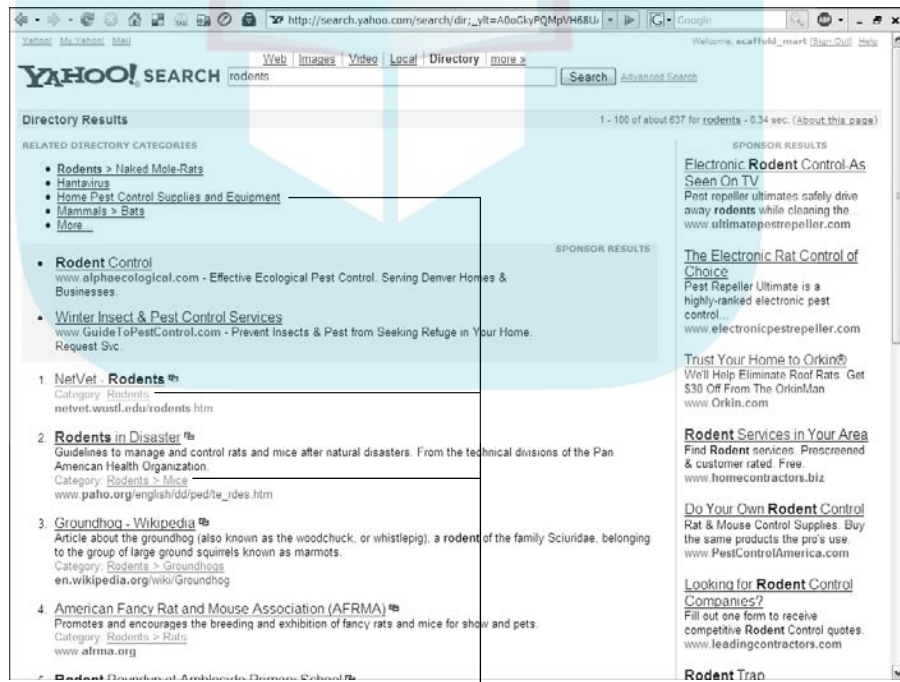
http://search.yahoo.com/search/dir;_ylt=A0oGkyPQMpVH68U

Google

Yahoo! My Yahoo! Mail

Welcome, scaffold_mart [Sign Out] Help

Web | Images | Video | Local | Directory | more »

YAHOO! SEARCH rodents

Search Advanced Search

Directory Results

1 - 100 of about 837 for rodents - 0.34 sec. (About this page)

RELATED DIRECTORY CATEGORIES

- Rodents > Naked Mole-Rats
- Hantavirus
- Home Pest Control Supplies and Equipment
- Mammals > Bats
- More...

SPONSOR RESULTS

- Rodent Control
www.alphaecological.com - Effective Ecological Pest Control. Serving Denver Homes & Businesses.

- Winter Insect & Pest Control Services
www.GuideToPestControl.com - Prevent Insects & Pest from Seeking Refuge in Your Home. Request Svc.

1. NetVet - Rodents
Category: Rodents
netvet.wustl.edu/rodents.htm

2. Rodents in Disaster
Guidelines to manage and control rats and mice after natural disasters. From the technical divisions of the Pan American Health Organization.
Category: Rodents > Mice
www.paho.org/english/dd/ped/te_rdes.htm

3. Groundhog - Wikipedia
Article about the groundhog (also known as the woodchuck, or whistlepig), a rodent of the family Sciuridae, belonging to the group of large ground squirrels known as marmots.
Category: Rodents > Groundhogs
en.wikipedia.org/wiki/Groundhog

4. American Fancy Rat and Mouse Association (AFRMA)
Promotes and encourages the breeding and exhibition of fancy rats and mice for show and pets.
Category: Rodents > Rats
www.afrma.org

5. Rodent Roundup at Ambleside Primary School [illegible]

SPONSOR RESULTS

Electronic Rodent Control-As Seen On TV
Pest repeller ultimates safely drive away rodents while cleaning the...
www.ultimatepestrepeller.com

The Electronic Rat Control of Choice
Pest Repeller Ultimate is a highly-ranked electronic pest control...
www.electronicpestrepeller.com

Trust Your Home to Orkin®
We'll Help Eliminate Roof Rats. Get $30 Off From The OrkinMan.
www.Orkin.com

Rodent Services in Your Area
Find Rodent services. Prescreened & customer rated. Free.
www.homecontractors.biz

Do Your Own Rodent Control
Rat & Mouse Control Supplies. Buy the same products the pro's use.
www.PestControlAmerica.com

Looking for Rodent Control Companies?
Fill out one form to receive competitive Rodent Control quotes.
www.leadingcontractors.com

Rodent Trap